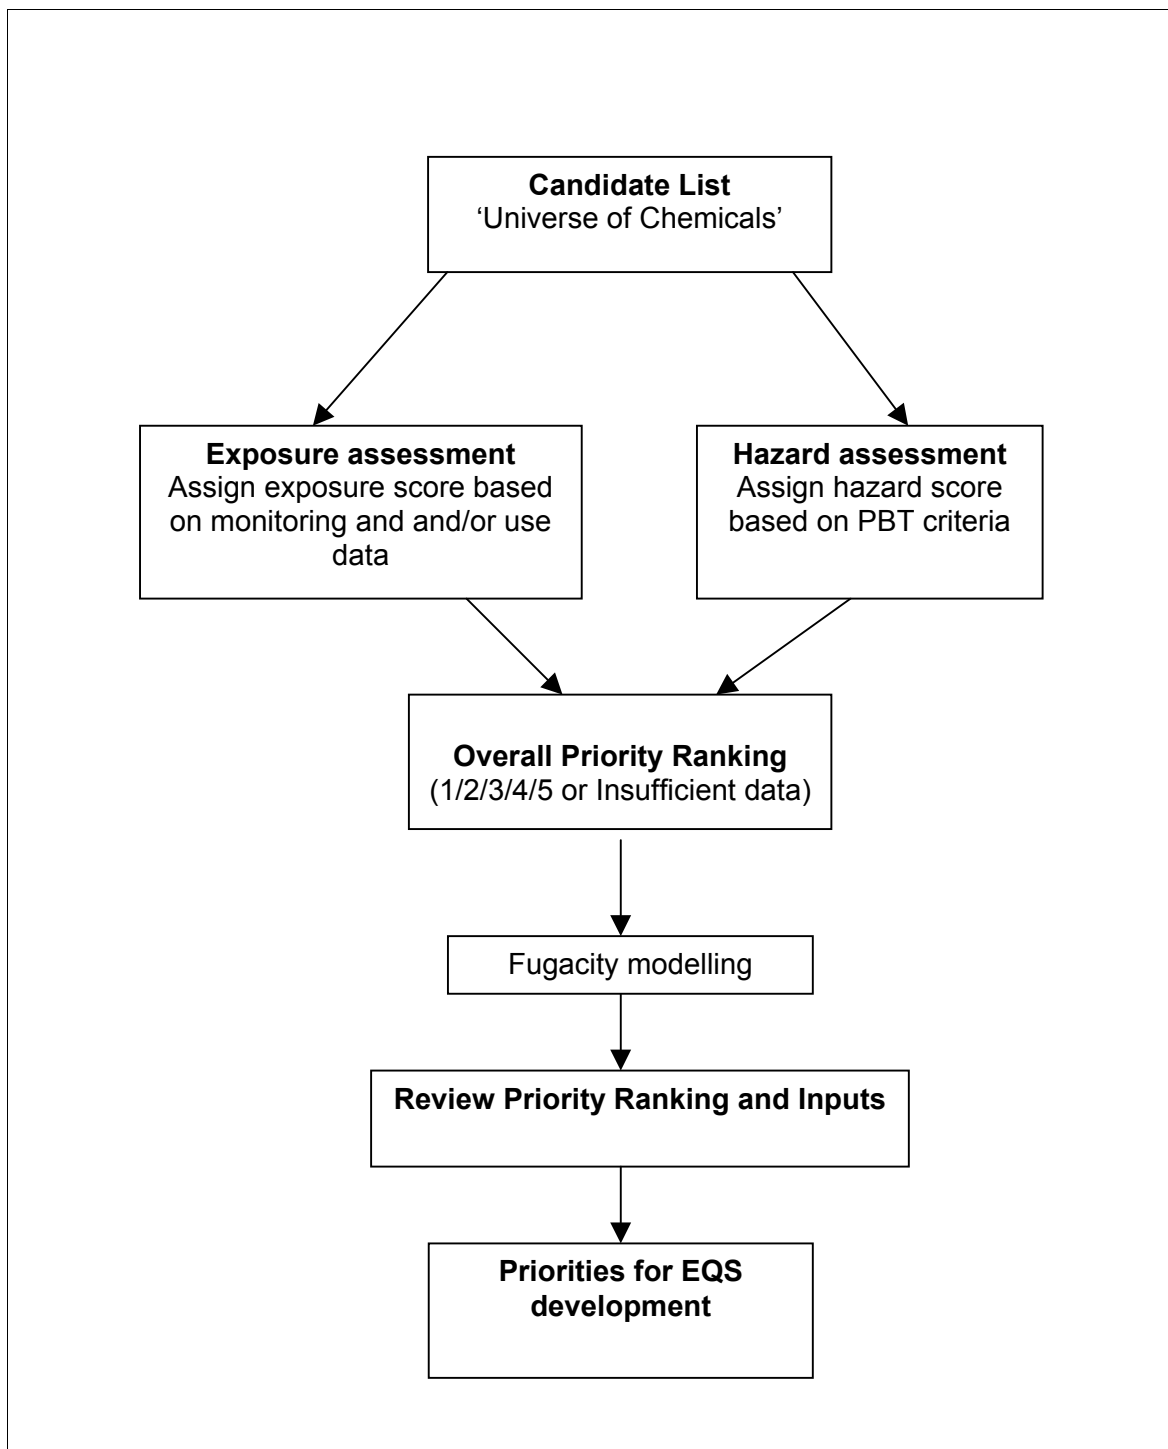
**Candidate List**
'Universe of Chemicals'

**Exposure assessment**
Assign exposure score based on monitoring and and/or use data

**Hazard assessment**
Assign hazard score based on PBT criteria

**Overall Priority Ranking**
(1/2/3/4/5 or Insufficient data)

Fugacity modelling

**Review Priority Ranking and Inputs**

**Priorities for EQS development**